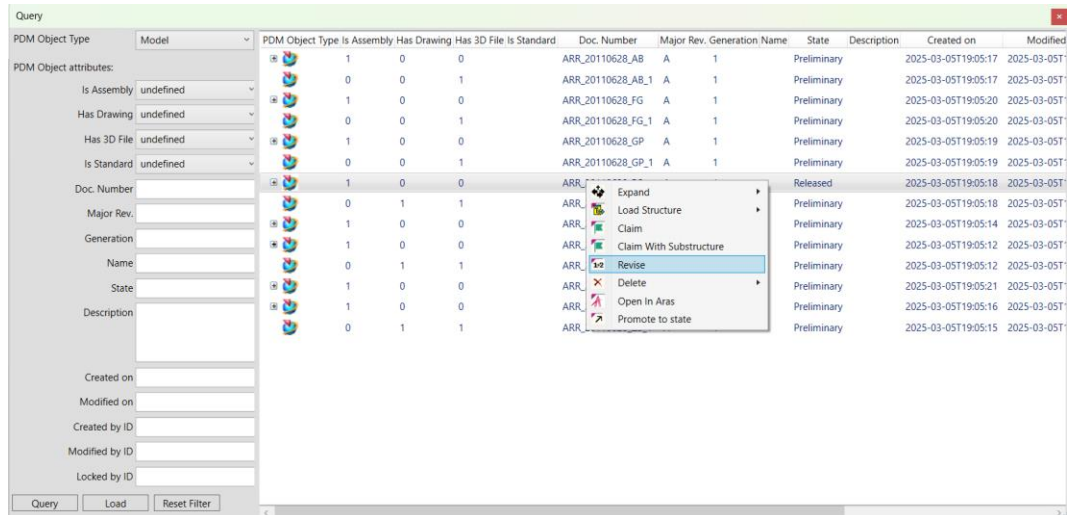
Query

PDM Object Type Model

PDM Object attributes:

Is Assembly undefined

Has Drawing undefined

Has 3D File undefined

Is Standard undefined

Doc. Number

Major Rev.

Generation

Name

State

Description

Created on

Modified on

Created by ID

Modified by ID

Locked by ID

Query Load Reset Filter

| PDM Object Type | Is Assembly | Has Drawing | Has 3D File | Is Standard | Doc. Number | Major Rev. | Generation | Name | State | Description | Created on | Modified |
|---|---|---|---|---|---|---|---|---|---|---|---|---|
| | 1 | 0 | 0 | | ARR_20110628_AB | A | 1 | | Preliminary | | 2025-03-05T19:05:17 | 2025-03-05T |
| | 0 | 0 | 1 | | ARR_20110628_AB_1 | A | 1 | | Preliminary | | 2025-03-05T19:05:17 | 2025-03-05T |
| | 1 | 0 | 0 | | ARR_20110628_FG | A | 1 | | Preliminary | | 2025-03-05T19:05:20 | 2025-03-05T |
| | 0 | 0 | 1 | | ARR_20110628_FG_1 | A | 1 | | Preliminary | | 2025-03-05T19:05:20 | 2025-03-05T |
| | 1 | 0 | 0 | | ARR_20110628_GP | A | 1 | | Preliminary | | 2025-03-05T19:05:19 | 2025-03-05T |
| | 0 | 0 | 1 | | ARR_20110628_GP_1 | A | 1 | | Preliminary | | 2025-03-05T19:05:19 | 2025-03-05T |
| | 1 | 0 | 0 | | ARR_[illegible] | | | | Released | | 2025-03-05T19:05:18 | 2025-03-05T |
| | 0 | 1 | 1 | | ARR_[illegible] | | | | Preliminary | | 2025-03-05T19:05:18 | 2025-03-05T |
| | 1 | 0 | 0 | | ARR_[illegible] | | | | Preliminary | | 2025-03-05T19:05:14 | 2025-03-05T |
| | 1 | 0 | 0 | | ARR_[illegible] | | | | Preliminary | | 2025-03-05T19:05:12 | 2025-03-05T |
| | 0 | 1 | 1 | | ARR_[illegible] | | | | Preliminary | | 2025-03-05T19:05:12 | 2025-03-05T |
| | 1 | 0 | 0 | | ARR_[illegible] | | | | Preliminary | | 2025-03-05T19:05:21 | 2025-03-05T |
| | 1 | 0 | 0 | | ARR_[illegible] | | | | Preliminary | | 2025-03-05T19:05:16 | 2025-03-05T |
| | 0 | 1 | 1 | | ARR_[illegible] | | | | Preliminary | | 2025-03-05T19:05:15 | 2025-03-05T |

Expand
Load Structure
Claim
Claim With Substructure
1-2 Revise
Delete
Open In Aras
Promote to state